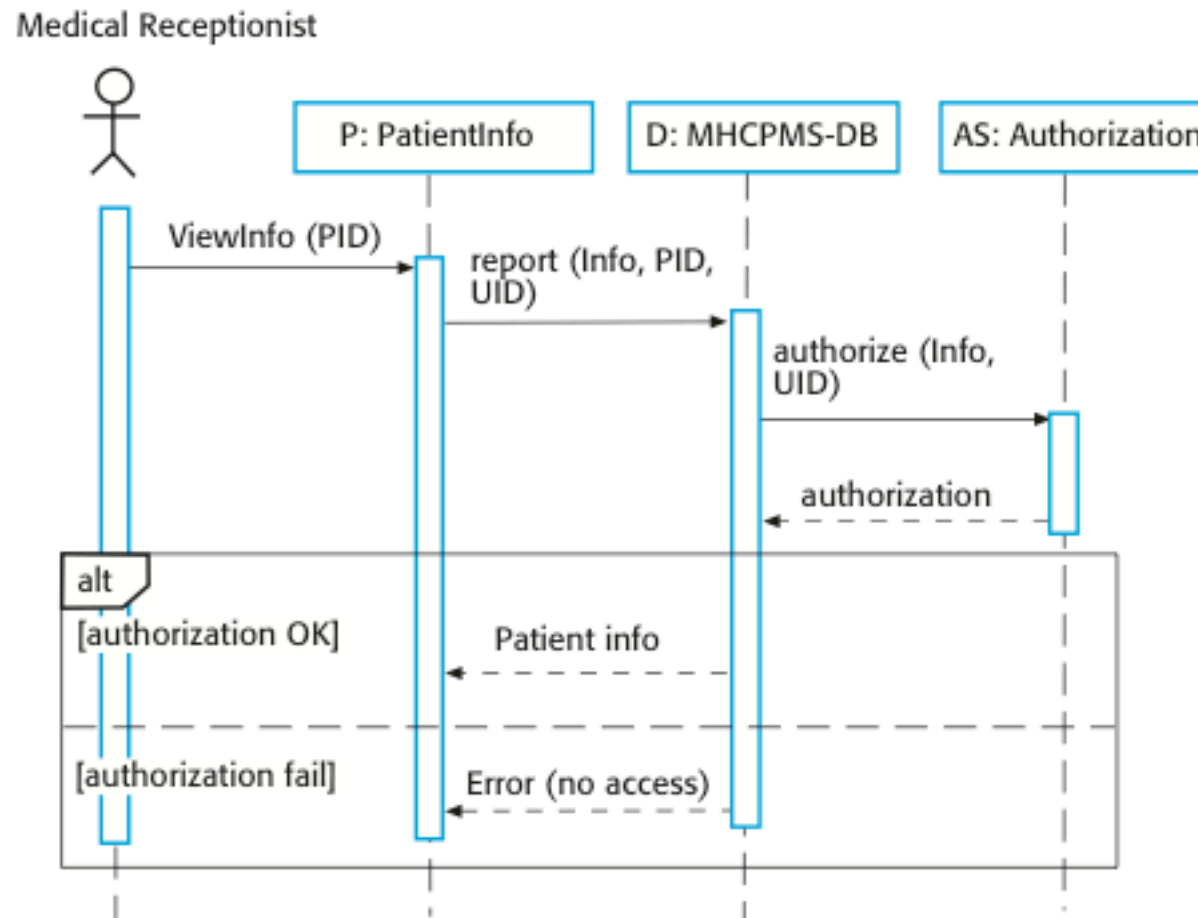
Medical Receptionist

P: PatientInfo

D: MHCPMS-DB

AS: Authorization

ViewInfo (PID)

report (Info, PID, UID)

authorize (Info, UID)

authorization

alt

[authorization OK]

Patient info

[authorization fail]

Error (no access)